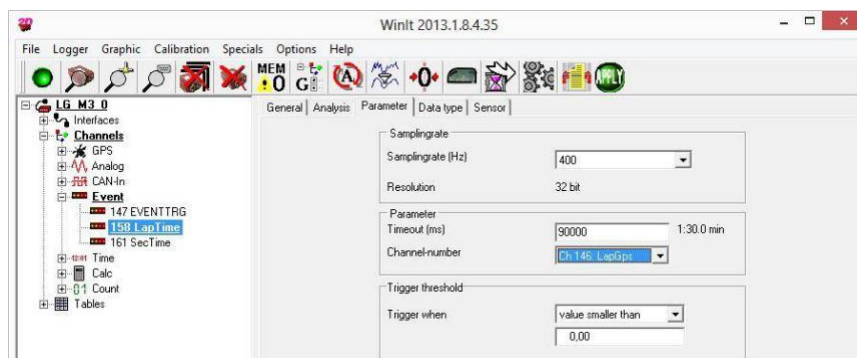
WinIt 2013.1.8.4.35

File Logger Graphic Calibration Specials Options Help

MEM 0 G

LG M3 0
Interfaces
Channels
GPS
Analog
CAN-In
Event
147 EVENTTRG
158 LapTime
161 SecTime
Time
Calc
Count
Tables

General | Analysis | Parameter | Data type | Sensor

Samplingrate
Samplingrate (Hz) 400
Resolution 32 bit

Parameter
Timeout (ms) 90000 1:30.0 min
Channel-number Ch 146: LapGps

Trigger threshold
Trigger when value smaller than
0,00